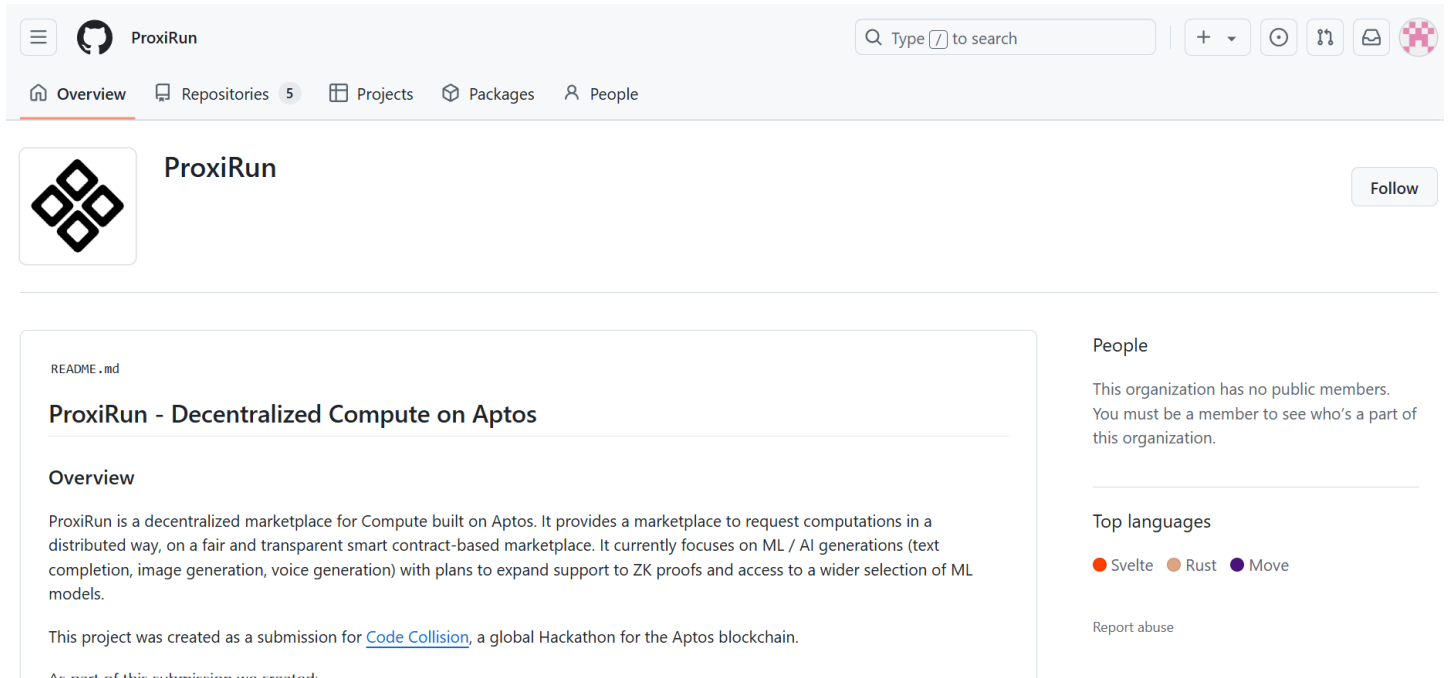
ProxiRun

Type / to search

+

Overview Repositories 5 Projects Packages People

ProxiRun

Follow

README.md

ProxiRun - Decentralized Compute on Aptos

Overview

ProxiRun is a decentralized marketplace for Compute built on Aptos. It provides a marketplace to request computations in a distributed way, on a fair and transparent smart contract-based marketplace. It currently focuses on ML / AI generations (text completion, image generation, voice generation) with plans to expand support to ZK proofs and access to a wider selection of ML models.

This project was created as a submission for Code Collision, a global Hackathon for the Aptos blockchain.

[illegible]

People

This organization has no public members. You must be a member to see who's a part of this organization.

Top languages

Svelte Rust Move

Report abuse